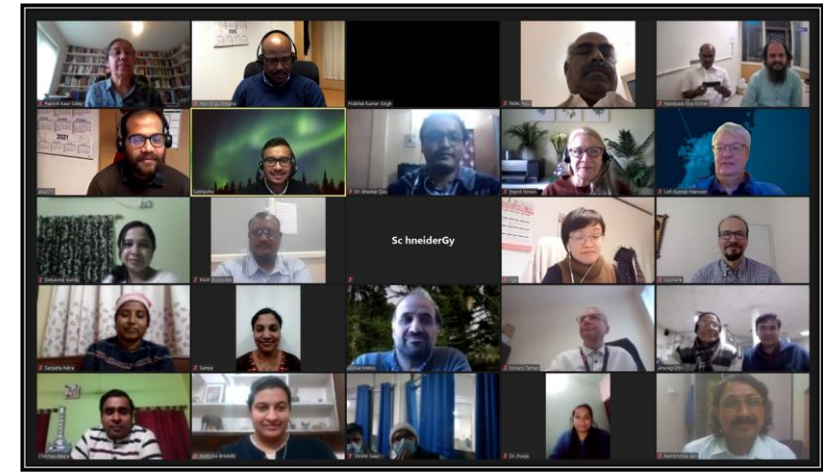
Rajnish Kaur Calay
Prof. Bijju Eipollo
Prabhat Kumar Singh
Alok Ray
Narayana Das Kishor
2021
Satyendra
Dr. Shankar Das
Sigrid Hovde
Leif-Gunnar Hansen
Debasmita Kundu
Sc hneiderGy
Sanjukta Patra
Sanya
Ramesh
Anurag Dhir
Chinmay
SURVEKA BHAMBI
Dr. Pooja
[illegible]